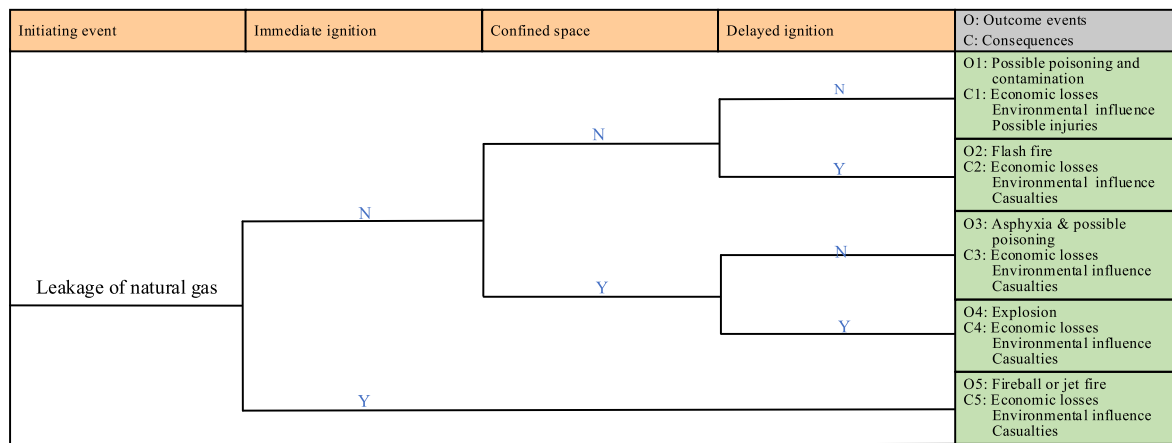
| Initiating event | Immediate ignition | Confined space | Delayed ignition | O: Outcome events C: Consequences |
|---|---|---|---|---|

Leakage of natural gas

N

N

N

Y

Y

N

Y

Y

O1: Possible poisoning and contamination
C1: Economic losses
Environmental influence
Possible injuries

O2: Flash fire
C2: Economic losses
Environmental influence
Casualties

O3: Asphyxia & possible poisoning
C3: Economic losses
Environmental influence
Casualties

O4: Explosion
C4: Economic losses
Environmental influence
Casualties

O5: Fireball or jet fire
C5: Economic losses
Environmental influence
Casualties